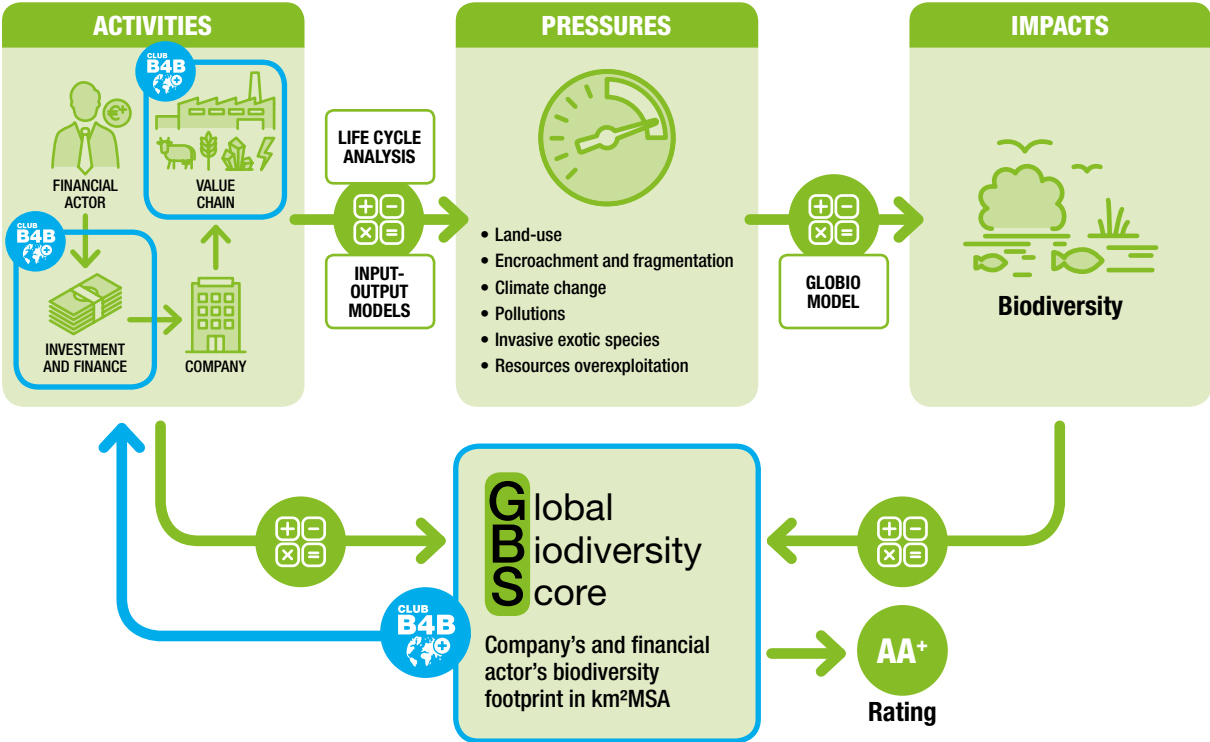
ACTIVITIES

CLUB B4B

FINANCIAL ACTOR

VALUE CHAIN

CLUB B4B

INVESTMENT AND FINANCE

COMPANY

LIFE CYCLE ANALYSIS

INPUT-OUTPUT MODELS

PRESSURES

• Land-use
• Encroachment and fragmentation
• Climate change
• Pollutions
• Invasive exotic species
• Resources overexploitation

GLOBIO MODEL

IMPACTS

Biodiversity

Global Biodiversity Score

CLUB B4B

Company's and financial actor's biodiversity footprint in km²MSA

AA+

Rating